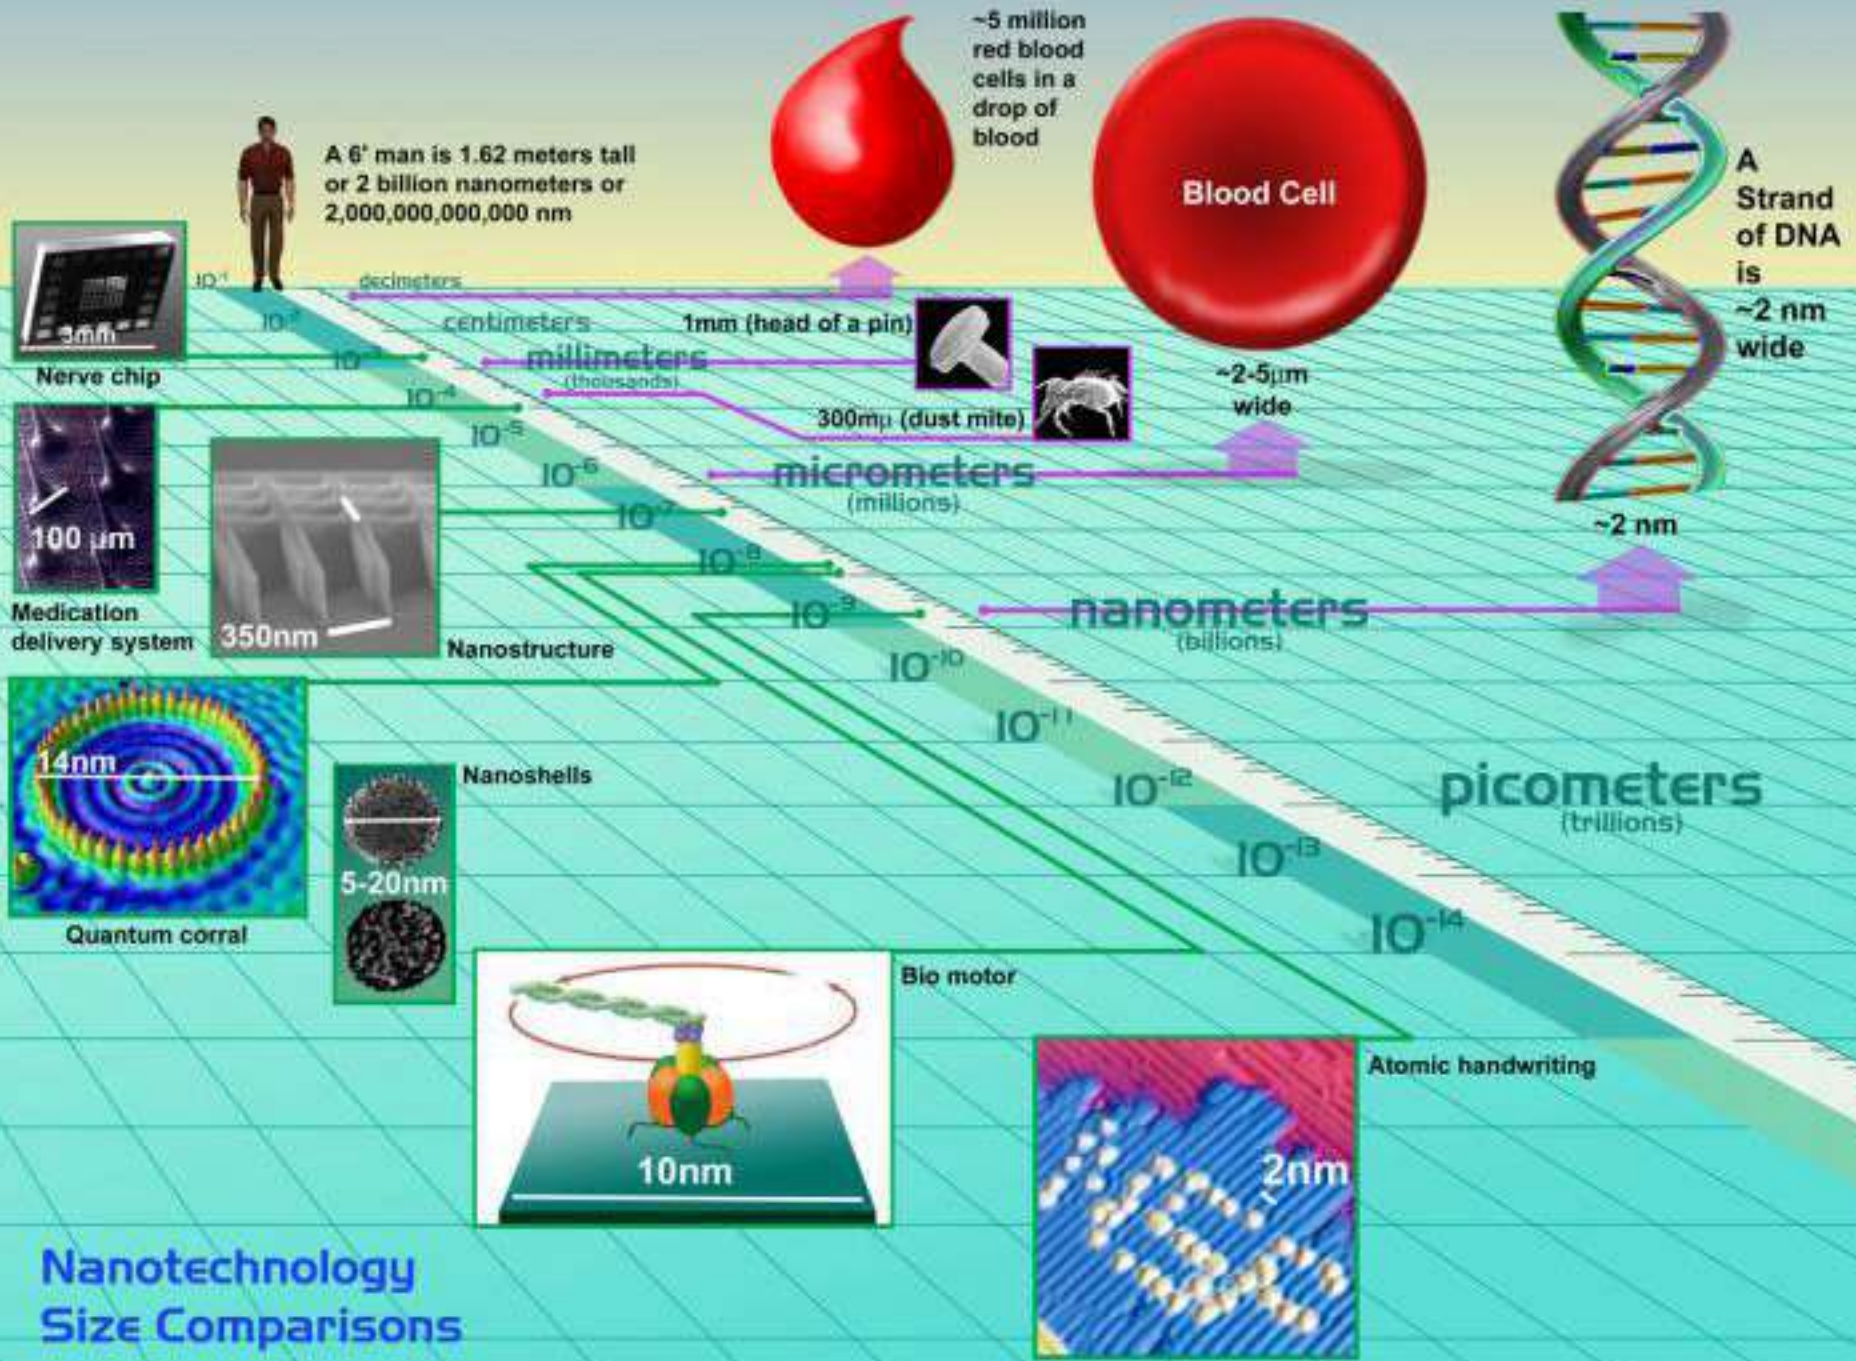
~5 million red blood cells in a drop of blood

A 6' man is 1.62 meters tall or 2 billion nanometers or 2,000,000,000,000 nm

Blood Cell

A Strand of DNA is ~2 nm wide

$10^{-1}$
decimeters
$10^{-2}$
centimeters
1mm (head of a pin)
3mm
Nerve chip
$10^{-3}$
millimeters
(thousands)
$10^{-4}$
300mμ (dust mite)
~2-5μm wide
$10^{-5}$
100 μm
Medication delivery system
$10^{-6}$
micrometers
(millions)
$10^{-7}$
~2 nm
$10^{-8}$
350nm
Nanostructure
$10^{-9}$
nanometers
(billions)
$10^{-10}$
14nm
$10^{-11}$
Nanoshells
$10^{-12}$
picometers
(trillions)
5-20nm
$10^{-13}$
Quantum corral
$10^{-14}$
Bio motor
10nm
Atomic handwriting
2nm

Nanotechnology Size Comparisons